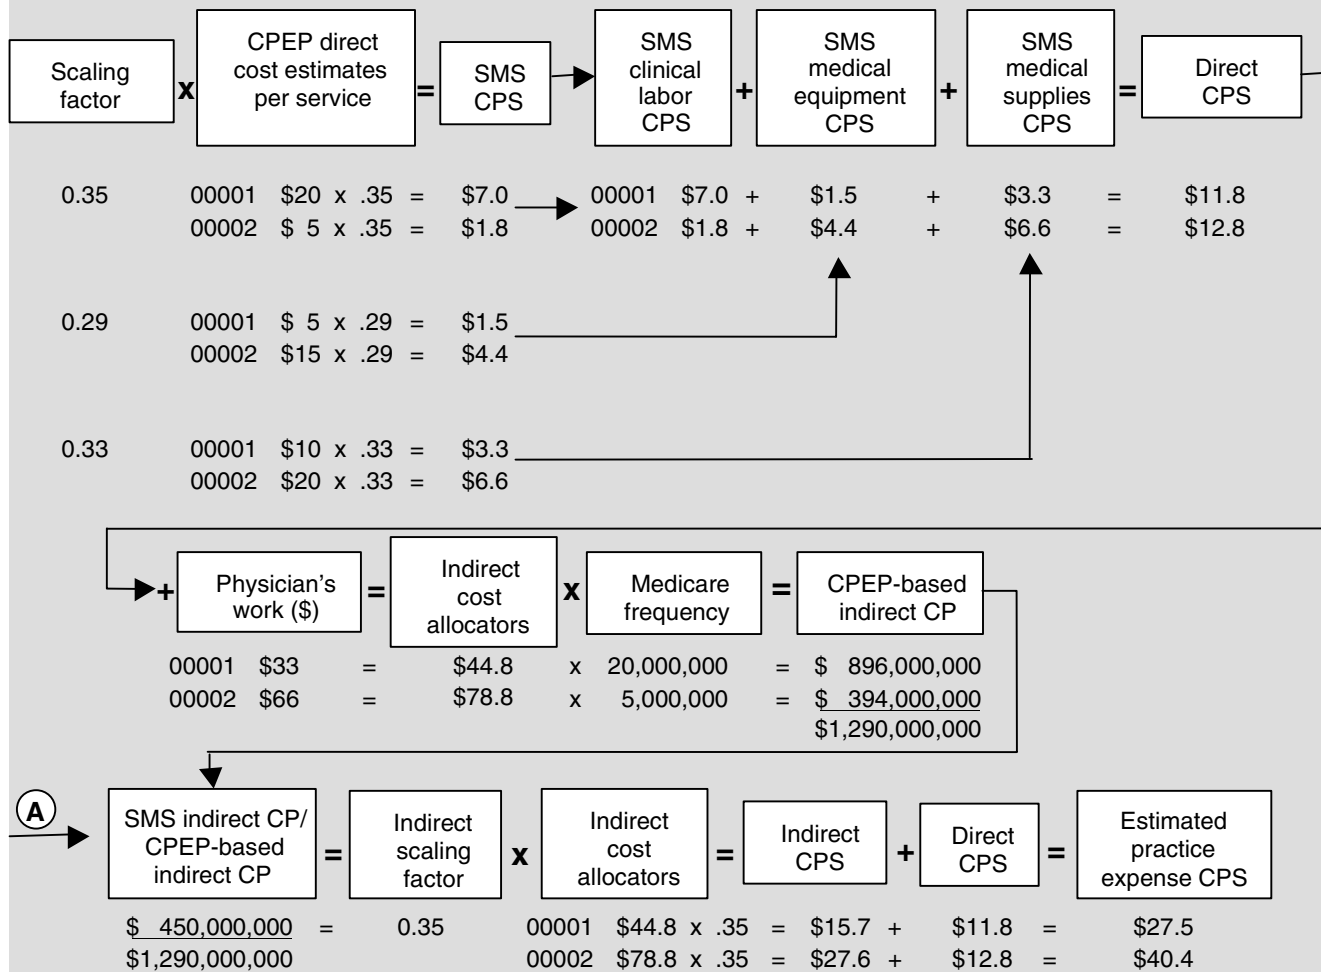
Scaling factor x CPEP direct cost estimates per service = SMS CPS → SMS clinical labor CPS + SMS medical equipment CPS + SMS medical supplies CPS = Direct CPS

0.35 00001 \$20 x .35 = \$7.0 → 00001 \$7.0 + \$1.5 + \$3.3 = \$11.8
00002 \$ 5 x .35 = \$1.8 00002 \$1.8 + \$4.4 + \$6.6 = \$12.8

0.29 00001 \$ 5 x .29 = \$1.5
00002 \$15 x .29 = \$4.4

0.33 00001 \$10 x .33 = \$3.3
00002 \$20 x .33 = \$6.6

+ Physician's work (\$) = Indirect cost allocators x Medicare frequency = CPEP-based indirect CP

00001 \$33 = \$44.8 x 20,000,000 = \$ 896,000,000
00002 \$66 = \$78.8 x 5,000,000 = \$ 394,000,000
\$1,290,000,000

A

SMS indirect CP/ CPEP-based indirect CP = Indirect scaling factor x Indirect cost allocators = Indirect CPS + Direct CPS = Estimated practice expense CPS

$\frac{\$ 450,000,000}{\$1,290,000,000}$ = 0.35 00001 \$44.8 x .35 = \$15.7 + \$11.8 = \$27.5
00002 \$78.8 x .35 = \$27.6 + \$12.8 = \$40.4